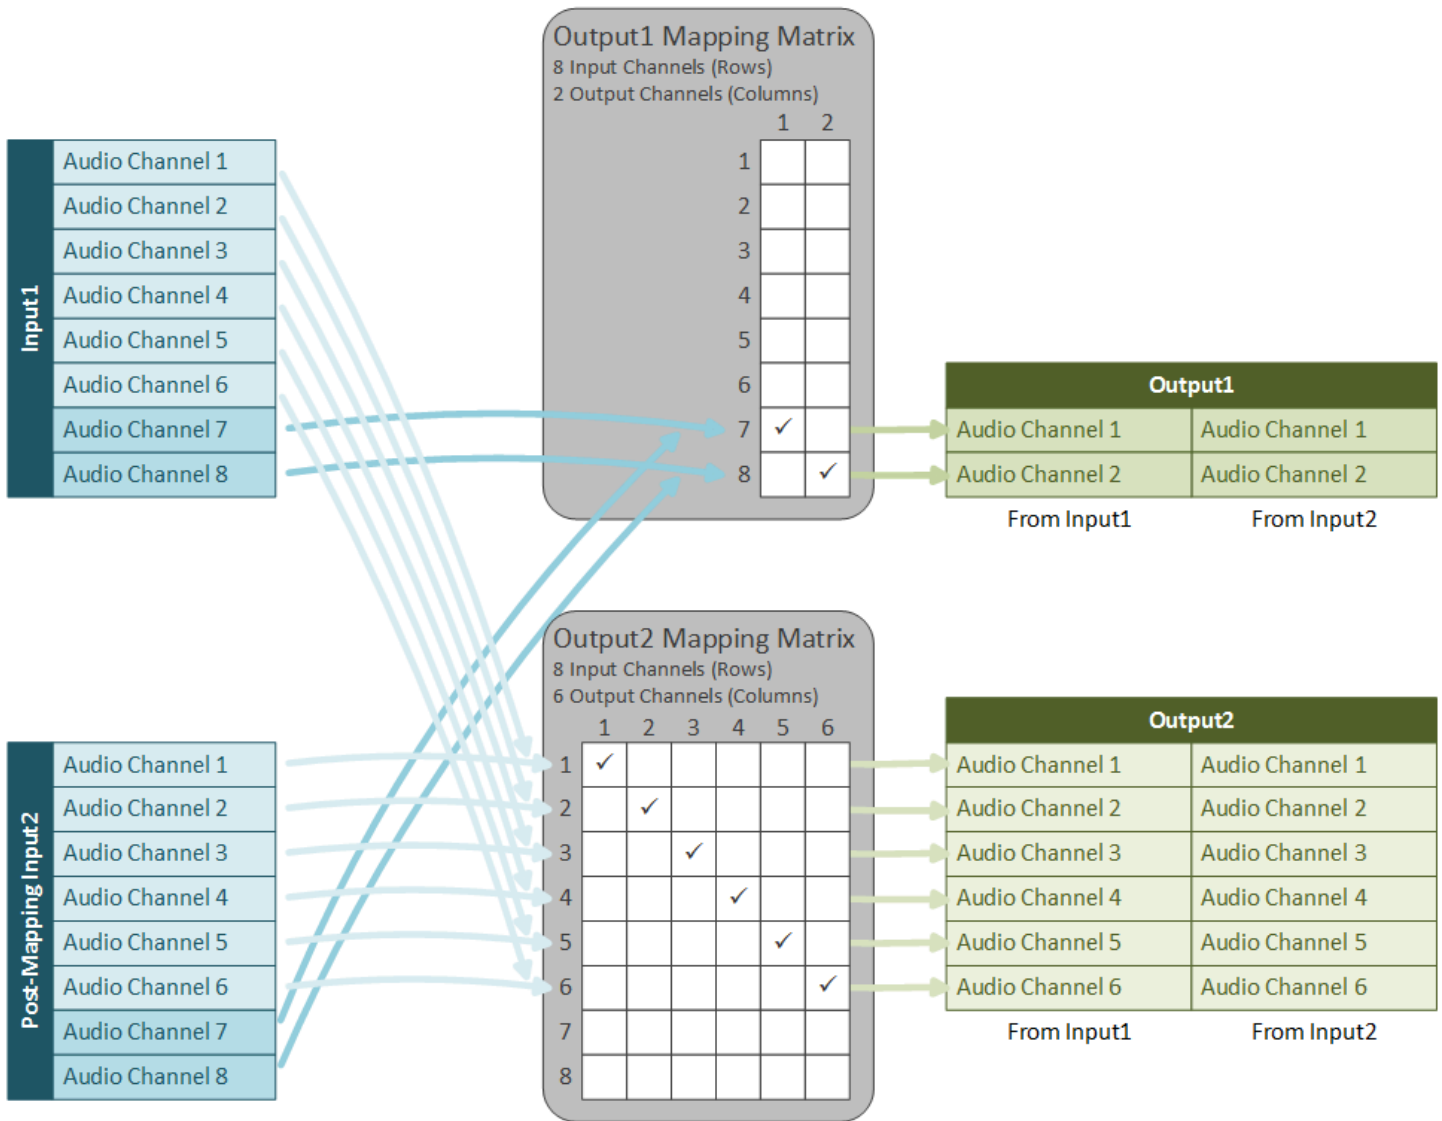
Input1

Audio Channel 1
Audio Channel 2
Audio Channel 3
Audio Channel 4
Audio Channel 5
Audio Channel 6
Audio Channel 7
Audio Channel 8

Output1 Mapping Matrix
8 Input Channels (Rows)
2 Output Channels (Columns)

| | 1 | 2 |
|---|---|---|
| 1 | | |
| 2 | | |
| 3 | | |
| 4 | | |
| 5 | | |
| 6 | | |
| 7 | ✓ | |
| 8 | | ✓ |

Output1

| Audio Channel 1 | Audio Channel 1 |
|---|---|
| Audio Channel 2 | Audio Channel 2 |
| From Input1 | From Input2 |

Post-Mapping Input2

Audio Channel 1
Audio Channel 2
Audio Channel 3
Audio Channel 4
Audio Channel 5
Audio Channel 6
Audio Channel 7
Audio Channel 8

Output2 Mapping Matrix
8 Input Channels (Rows)
6 Output Channels (Columns)

| | 1 | 2 | 3 | 4 | 5 | 6 |
|---|---|---|---|---|---|---|
| 1 | ✓ | | | | | |
| 2 | | ✓ | | | | |
| 3 | | | ✓ | | | |
| 4 | | | | ✓ | | |
| 5 | | | | | ✓ | |
| 6 | | | | | | ✓ |
| 7 | | | | | | |
| 8 | | | | | | |

Output2

| Audio Channel 1 | Audio Channel 1 |
|---|---|
| Audio Channel 2 | Audio Channel 2 |
| Audio Channel 3 | Audio Channel 3 |
| Audio Channel 4 | Audio Channel 4 |
| Audio Channel 5 | Audio Channel 5 |
| Audio Channel 6 | Audio Channel 6 |
| From Input1 | From Input2 |